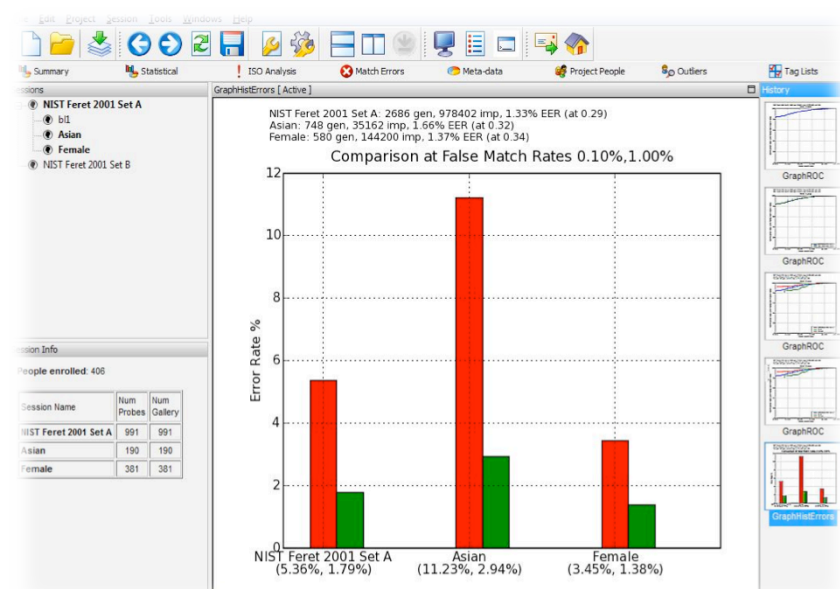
Edit Project Session Tools Windows Help

Summary Statistical ISO Analysis Match Errors Meta-data Project People Outliers Tag Lists

essions
NIST Feret 2001 Set A
bl1
Asian
Female
NIST Feret 2001 Set B

GraphHistErrors [ Active ]

NIST Feret 2001 Set A: 2686 gen, 978402 imp, 1.33% EER (at 0.29)
Asian: 748 gen, 35162 imp, 1.66% EER (at 0.32)
Female: 580 gen, 144200 imp, 1.37% EER (at 0.34)

Comparison at False Match Rates 0.10%,1.00%

Error Rate %

12
10
8
6
4
2
0

NIST Feret 2001 Set A
(5.36%, 1.79%)
Asian
(11.23%, 2.94%)
Female
(3.45%, 1.38%)

ession Info
People enrolled: 406

| Session Name | Num Probes | Num Gallery |
|---|---|---|
| NIST Feret 2001 Set A | 991 | 991 |
| Asian | 190 | 190 |
| Female | 381 | 381 |

History
GraphROC
GraphROC
GraphROC
GraphROC
GraphHistErrors